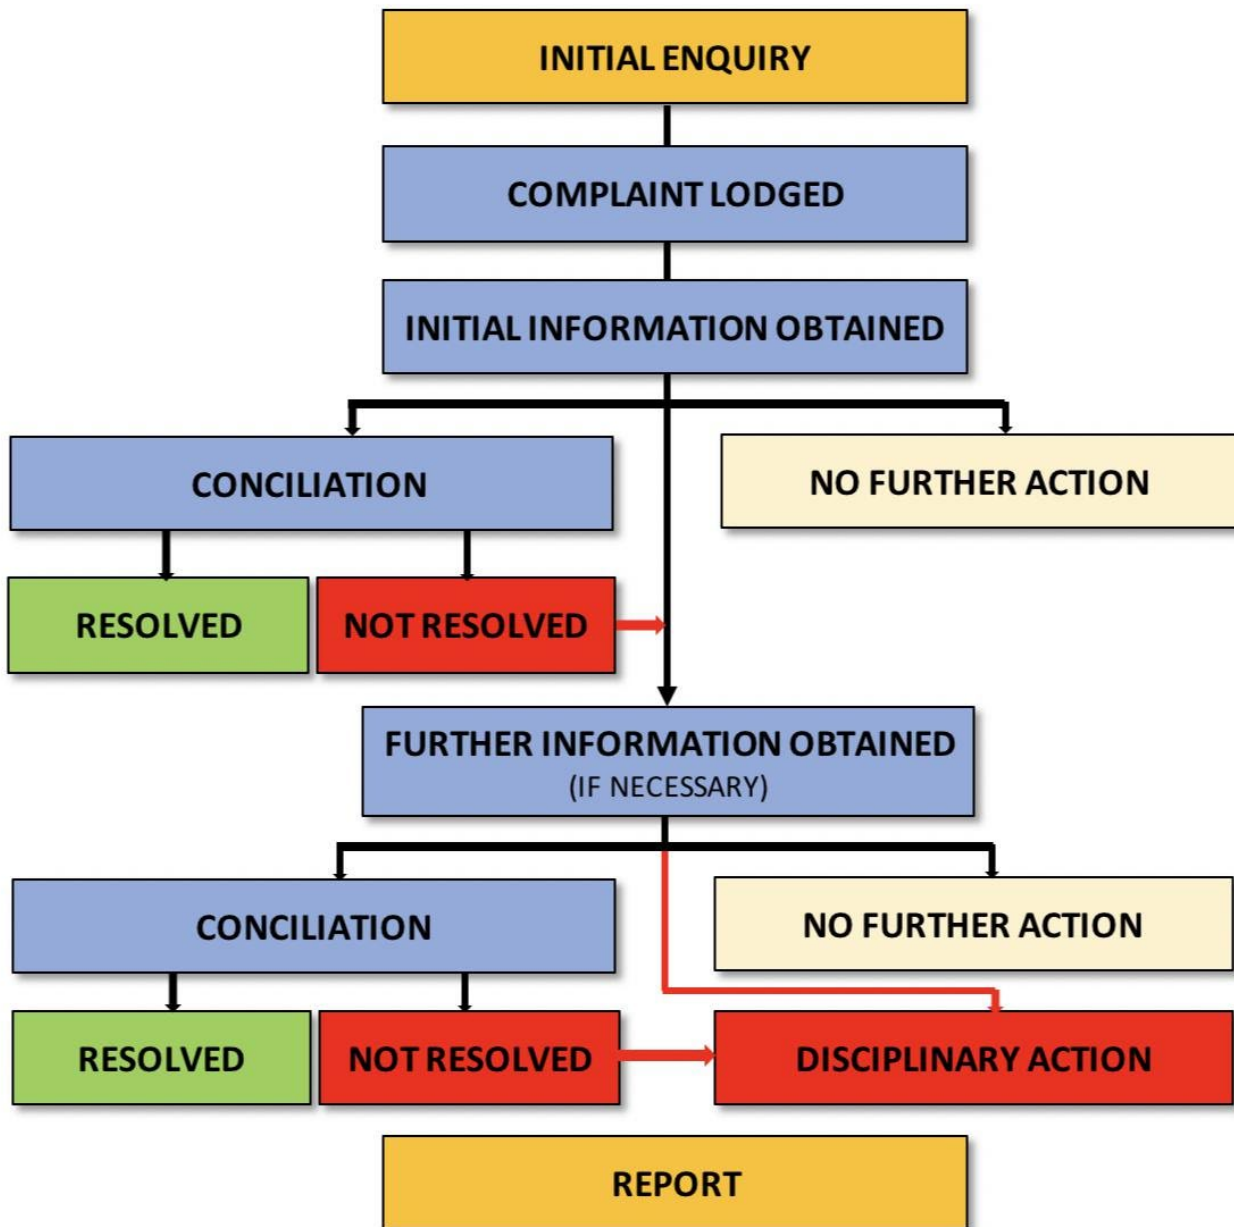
INITIAL ENQUIRY

COMPLAINT LODGED

INITIAL INFORMATION OBTAINED

CONCILIATION

NO FURTHER ACTION

RESOLVED

NOT RESOLVED

FURTHER INFORMATION OBTAINED
(IF NECESSARY)

CONCILIATION

NO FURTHER ACTION

RESOLVED

NOT RESOLVED

DISCIPLINARY ACTION

REPORT